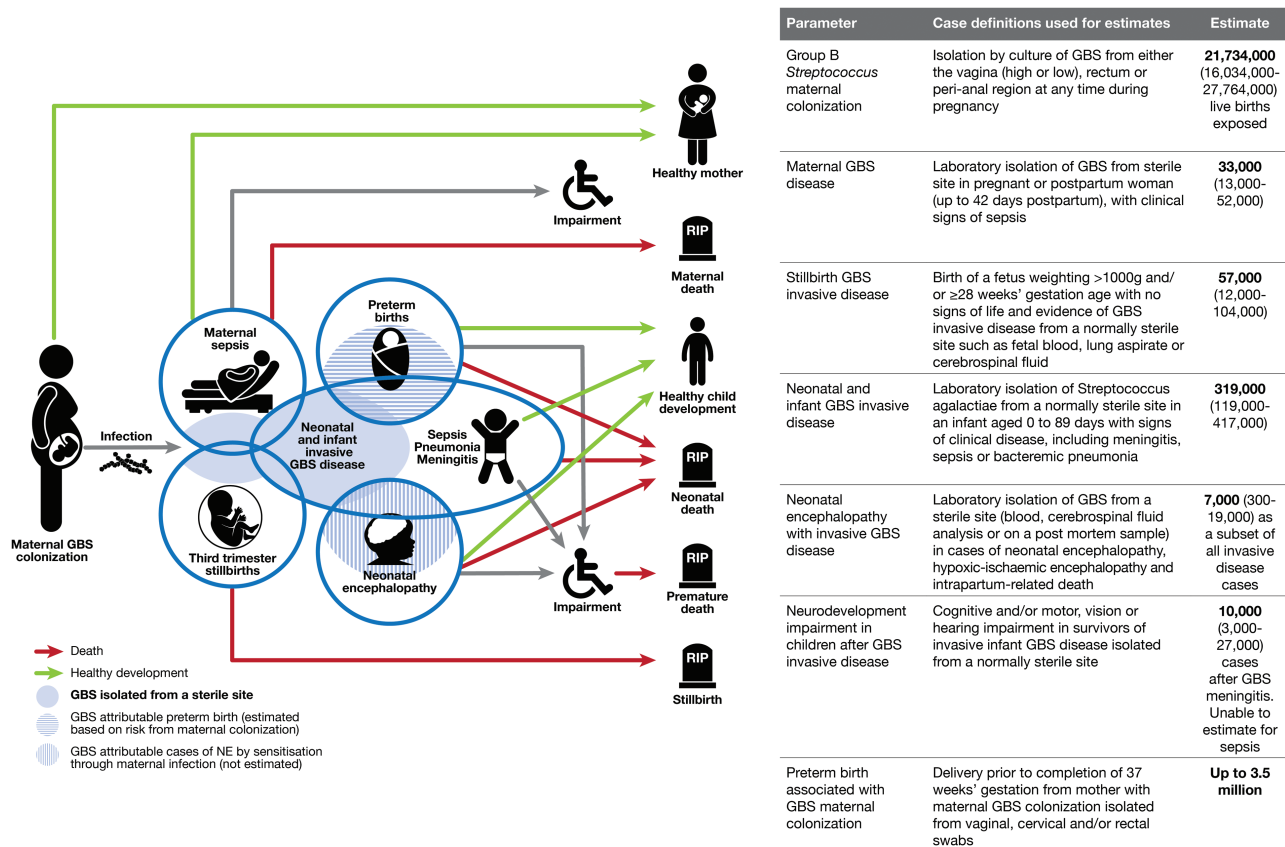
Maternal GBS colonization

Infection

Maternal sepsis

Third trimester stillbirths

Preterm births

Neonatal and infant invasive GBS disease

Sepsis Pneumonia Meningitis

Neonatal encephalopathy

Healthy mother

Impairment

RIP

Maternal death

Healthy child development

RIP

Neonatal death

Impairment

RIP

Premature death

RIP

Stillbirth

Death

Healthy development

GBS isolated from a sterile site

GBS attributable preterm birth (estimated based on risk from maternal colonization)

GBS attributable cases of NE by sensitisation through maternal infection (not estimated)

| Parameter | Case definitions used for estimates | Estimate |
|---|---|---|
| Group B *Streptococcus* maternal colonization | Isolation by culture of GBS from either the vagina (high or low), rectum or peri-anal region at any time during pregnancy | **21,734,000** (16,034,000-27,764,000) live births exposed |
| Maternal GBS disease | Laboratory isolation of GBS from sterile site in pregnant or postpartum woman (up to 42 days postpartum), with clinical signs of sepsis | **33,000** (13,000-52,000) |
| Stillbirth GBS invasive disease | Birth of a fetus weighting >1000g and/ or ≥28 weeks' gestation age with no signs of life and evidence of GBS invasive disease from a normally sterile site such as fetal blood, lung aspirate or cerebrospinal fluid | **57,000** (12,000-104,000) |
| Neonatal and infant GBS invasive disease | Laboratory isolation of Streptococcus agalactiae from a normally sterile site in an infant aged 0 to 89 days with signs of clinical disease, including meningitis, sepsis or bacteremic pneumonia | **319,000** (119,000-417,000) |
| Neonatal encephalopathy with invasive GBS disease | Laboratory isolation of GBS from a sterile site (blood, cerebrospinal fluid analysis or on a post mortem sample) in cases of neonatal encephalopathy, hypoxic-ischaemic encephalopathy and intrapartum-related death | **7,000** (300-19,000) as a subset of all invasive disease cases |
| Neurodevelopment impairment in children after GBS invasive disease | Cognitive and/or motor, vision or hearing impairment in survivors of invasive infant GBS disease isolated from a normally sterile site | **10,000** (3,000-27,000) cases after GBS meningitis. Unable to estimate for sepsis |
| Preterm birth associated with GBS maternal colonization | Delivery prior to completion of 37 weeks' gestation from mother with maternal GBS colonization isolated from vaginal, cervical and/or rectal swabs | **Up to 3.5 million** |